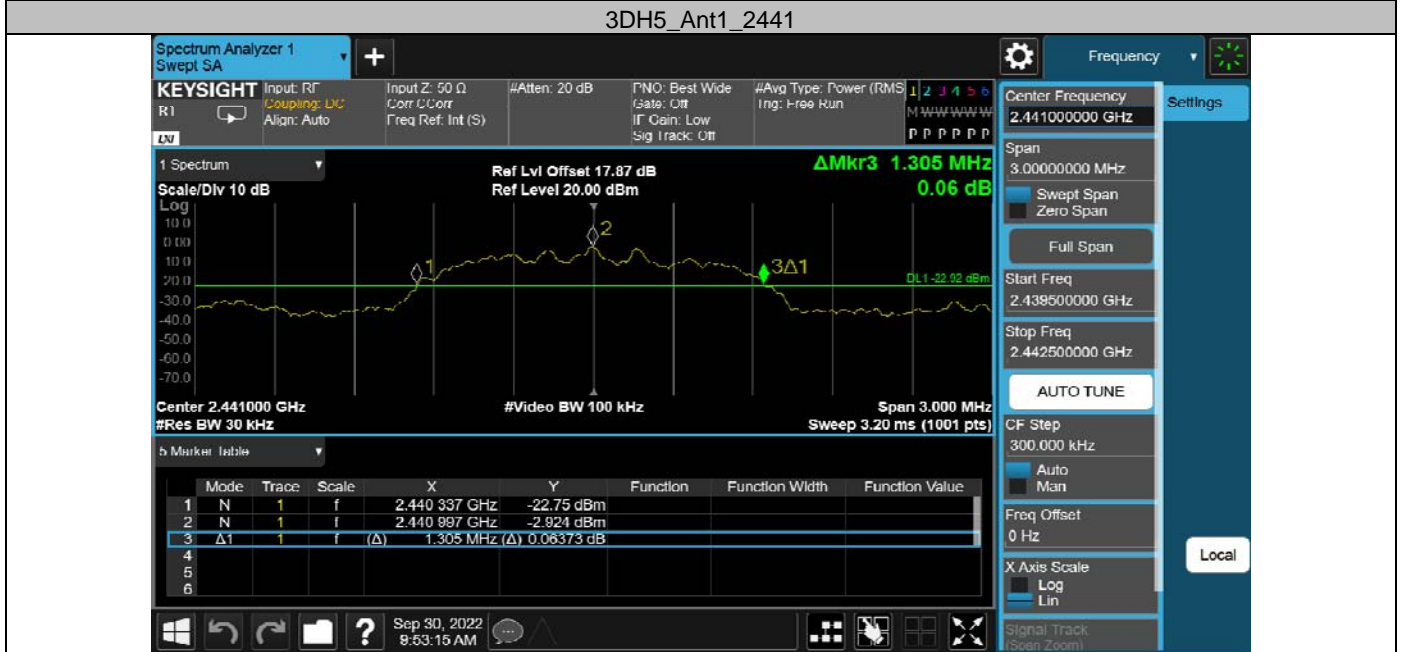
3DH5_Ant1_2441

Spectrum Analyzer 1
Swept SA

Frequency

KEYSIGHT Input: RF
Coupling: DC
Align: Auto
RL
LXI

Input Z: 50 Ω
Corr CCorr
Freq Ref: Int (S)

#Atten: 20 dB

PNO: Best Wide
Gate: Off
IF Gain: Low
Sig Track: Off

#Avg Type: Power (RMS)
Trig: Free Run

1 2 3 4 5 6
M WWWWW
P P P P P P

1 Spectrum

Scale/Div 10 dB
Log

Ref Lvl Offset 17.87 dB
Ref Level 20.00 dBm

ΔMkr3 1.305 MHz
0.06 dB

10.0
0.00
-10.0
-20.0
-30.0
-40.0
-50.0
-60.0
-70.0

1
2
3Δ1
DL1 -22.92 dBm

Center 2.441000 GHz
#Res BW 30 kHz

#Video BW 100 kHz

Span 3.000 MHz
Sweep 3.20 ms (1001 pts)

5 Marker Table

| | Mode | Trace | Scale | X | Y | Function | Function Width | Function Value |
|---|---|---|---|---|---|---|---|---|
| 1 | N | 1 | f | 2.440 337 GHz | -22.75 dBm | | | |
| 2 | N | 1 | f | 2.440 897 GHz | -2.924 dBm | | | |
| 3 | Δ1 | 1 | f | (Δ) 1.305 MHz | (Δ) 0.06373 dB | | | |
| 4 | | | | | | | | |
| 5 | | | | | | | | |
| 6 | | | | | | | | |

Sep 30, 2022
9:53:15 AM

Center Frequency
2.441000000 GHz

Settings

Span
3.00000000 MHz
Swept Span
Zero Span

Full Span

Start Freq
2.439500000 GHz

Stop Freq
2.442500000 GHz

AUTO TUNE

CF Step
300.000 kHz
Auto
Man

Freq Offset
0 Hz

Local

X Axis Scale
Log
Lin

Signal Track
(Span Zoom)